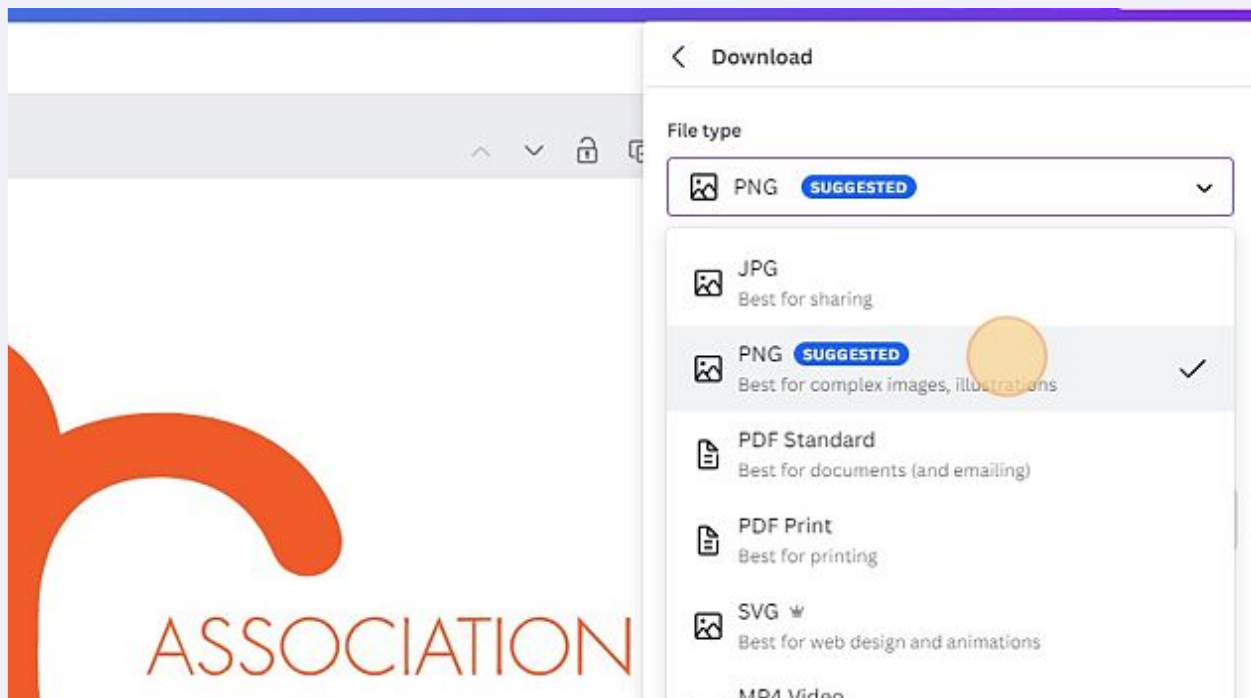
Download

File type

PNG SUGGESTED

JPG
Best for sharing

PNG SUGGESTED
Best for complex images, illustrations

PDF Standard
Best for documents (and emailing)

PDF Print
Best for printing

SVG
Best for web design and animations

MP4 Video

ASSOCIATION